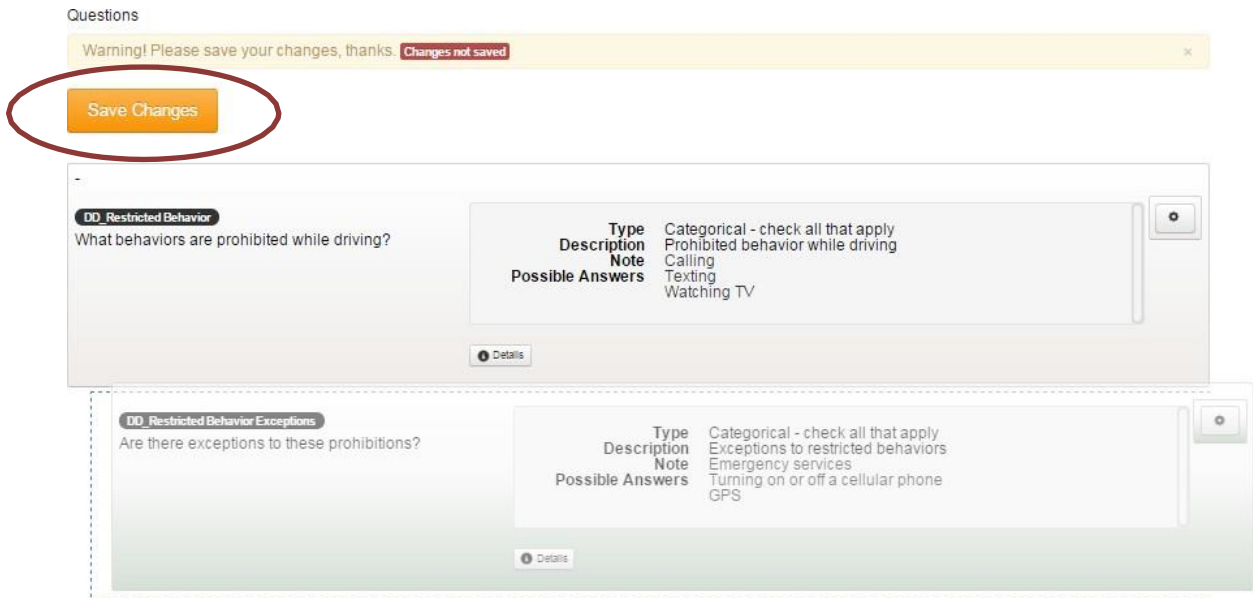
Questions

Warning! Please save your changes, thanks. Changes not saved ×

Save Changes

-

DD_Restricted Behavior
What behaviors are prohibited while driving?

Type Categorical - check all that apply
Description Prohibited behavior while driving
Note Calling
Possible Answers Texting
Watching TV

Details

DD_Restricted Behavior Exceptions
Are there exceptions to these prohibitions?

Type Categorical - check all that apply
Description Exceptions to restricted behaviors
Note Emergency services
Possible Answers Turning on or off a cellular phone
GPS

Details